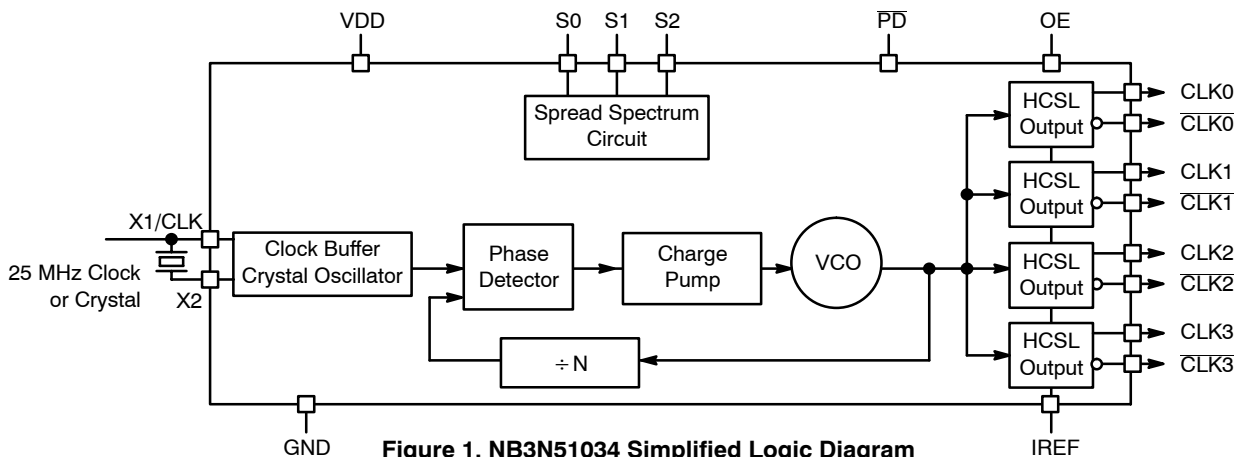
VDD
S0
S1
S2
$\overline{PD}$
OE

Spread Spectrum Circuit

HCSL Output
CLK0
$\overline{CLK0}$

HCSL Output
CLK1
$\overline{CLK1}$

X1/CLK
25 MHz Clock or Crystal
X2

Clock Buffer Crystal Oscillator

Phase Detector

Charge Pump

VCO

HCSL Output
CLK2
$\overline{CLK2}$

HCSL Output
CLK3
$\overline{CLK3}$

÷ N

GND
IREF

Figure 1. NB3N51034 Simplified Logic Diagram